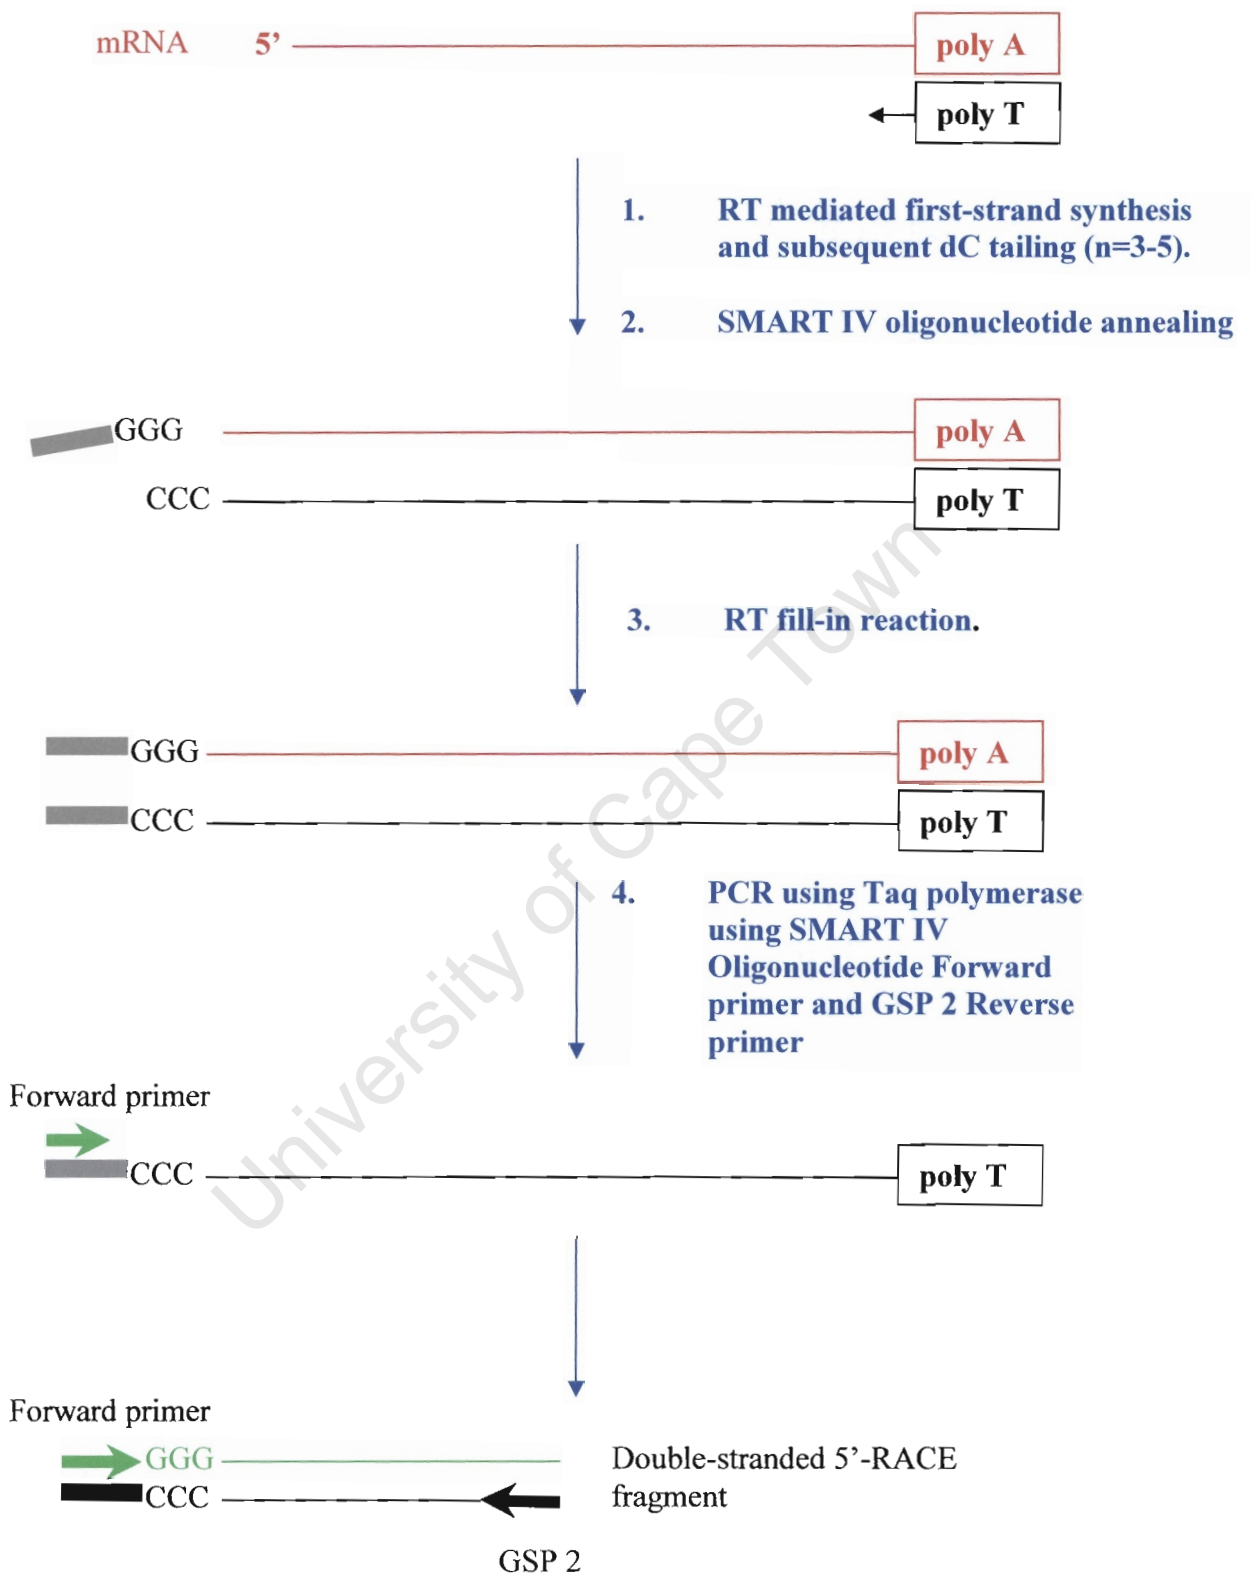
mRNA 5' poly A

poly T

1. RT mediated first-strand synthesis and subsequent dC tailing (n=3-5).

2. SMART IV oligonucleotide annealing

GGG poly A

CCC poly T

3. RT fill-in reaction.

GGG poly A

CCC poly T

4. PCR using Taq polymerase using SMART IV Oligonucleotide Forward primer and GSP 2 Reverse primer

Forward primer

CCC poly T

Forward primer

GGG

CCC

Double-stranded 5'-RACE fragment

GSP 2

University of Cape Town